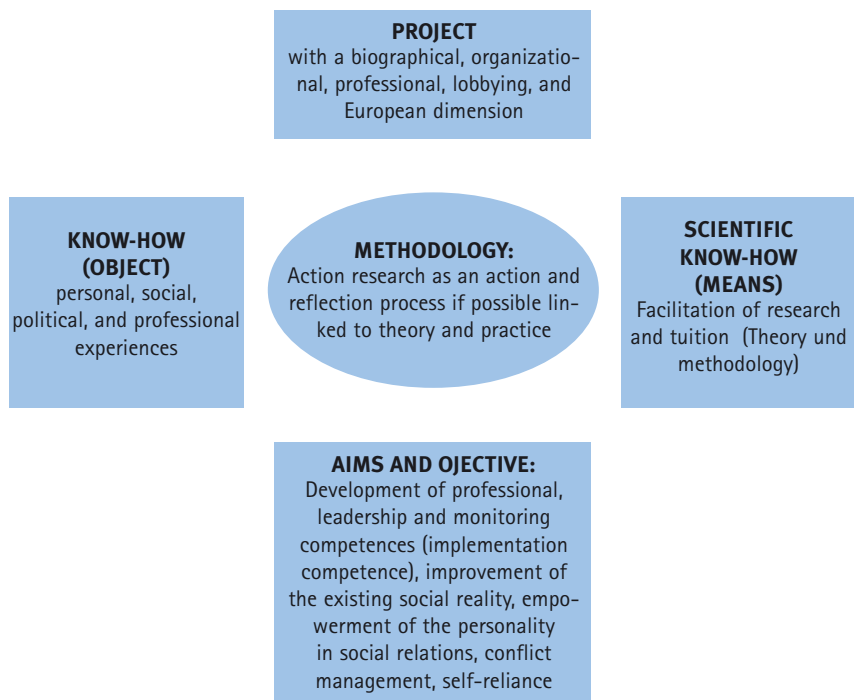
PROJECT
with a biographical, organizational, professional, lobbying, and European dimension

KNOW-HOW
(OBJECT)
personal, social, political, and professional experiences

METHODOLOGY:
Action research as an action and reflection process if possible linked to theory and practice

SCIENTIFIC
KNOW-HOW
(MEANS)
Facilitation of research and tuition (Theory und methodology)

AIMS AND OJECTIVE:
Development of professional, leadership and monitoring competences (implementation competence), improvement of the existing social reality, empowerment of the personality in social relations, conflict management, self-reliance